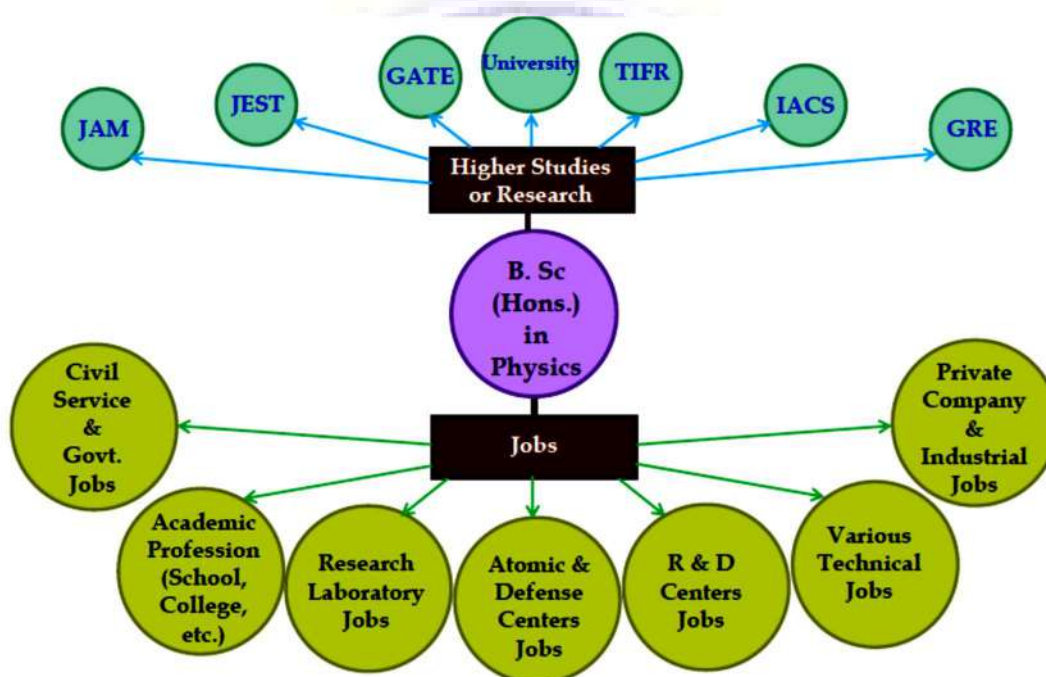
JAM

JEST

GATE

University

TIFR

IACS

GRE

Higher Studies or Research

B. Sc (Hons.) in Physics

Civil Service & Govt. Jobs

Jobs

Private Company & Industrial Jobs

Academic Profession (School, College, etc.)

Research Laboratory Jobs

Atomic & Defense Centers Jobs

R & D Centers Jobs

Various Technical Jobs